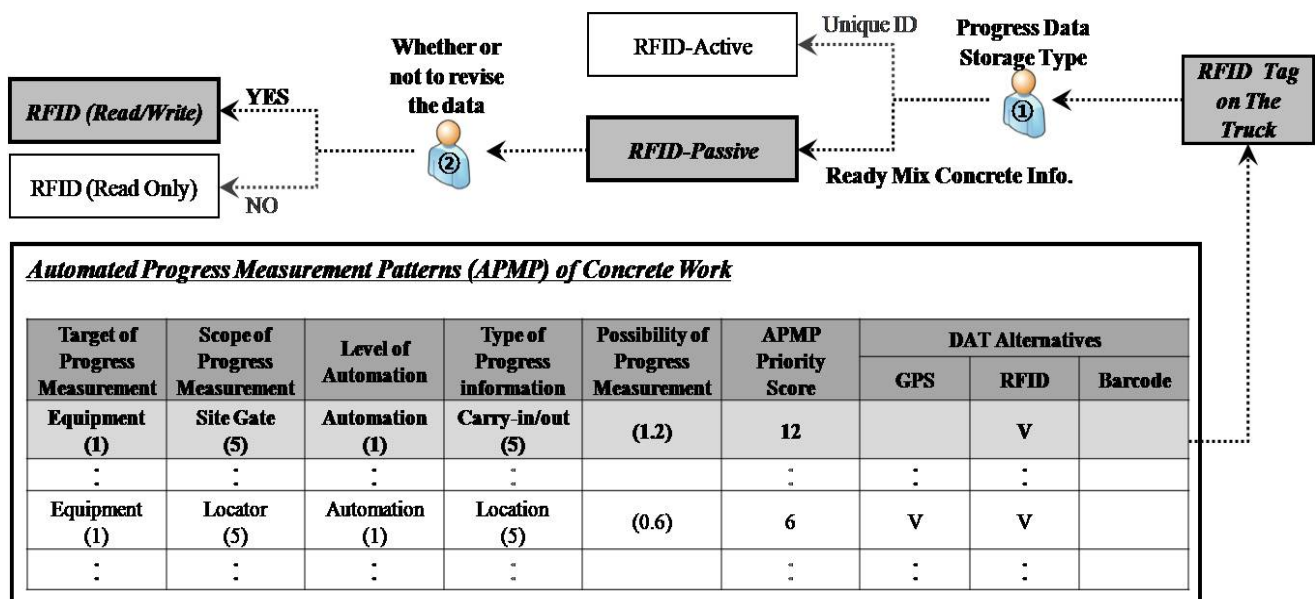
RFID (Read/Write)

RFID (Read Only)

YES

NO

Whether or not to revise the data

②

RFID-Active

RFID-Passive

Unique ID

Ready Mix Concrete Info.

Progress Data Storage Type

①

RFID Tag on The Truck

Automated Progress Measurement Patterns (APMP) of Concrete Work

| Target of Progress Measurement | Scope of Progress Measurement | Level of Automation | Type of Progress information | Possibility of Progress Measurement | APMP Priority Score | GPS | RFID | Barcode |
|---|---|---|---|---|---|---|---|---|
| | | | | | | DAT Alternatives | | |
| Equipment (1) | Site Gate (5) | Automation (1) | Carry-in/out (5) | (1.2) | 12 | | V | |
| : | : | : | : | | : | : | : | |
| Equipment (1) | Locator (5) | Automation (1) | Location (5) | (0.6) | 6 | V | V | |
| : | : | : | : | | : | : | : | |